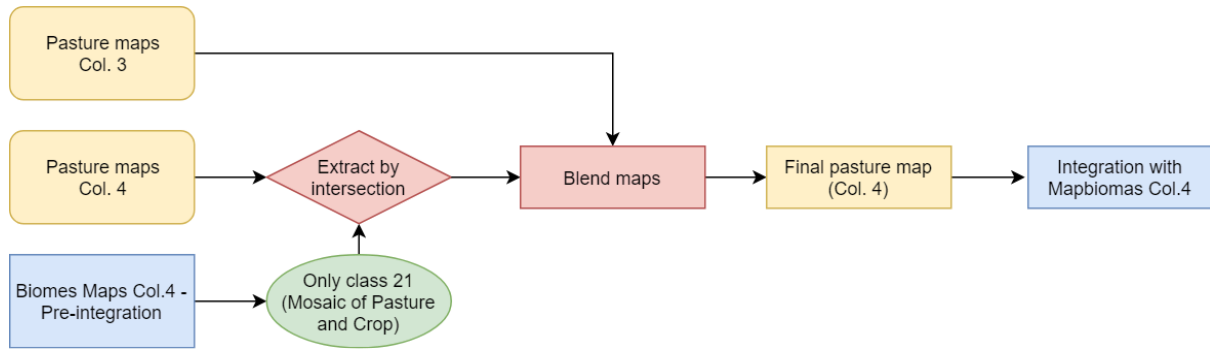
Pasture maps
Col. 3

Pasture maps
Col. 4

Extract by intersection

Blend maps

Final pasture map
(Col. 4)

Integration with Mapbiomas Col.4

Biomes Maps Col.4 - Pre-integration

Only class 21
(Mosaic of Pasture and Crop)